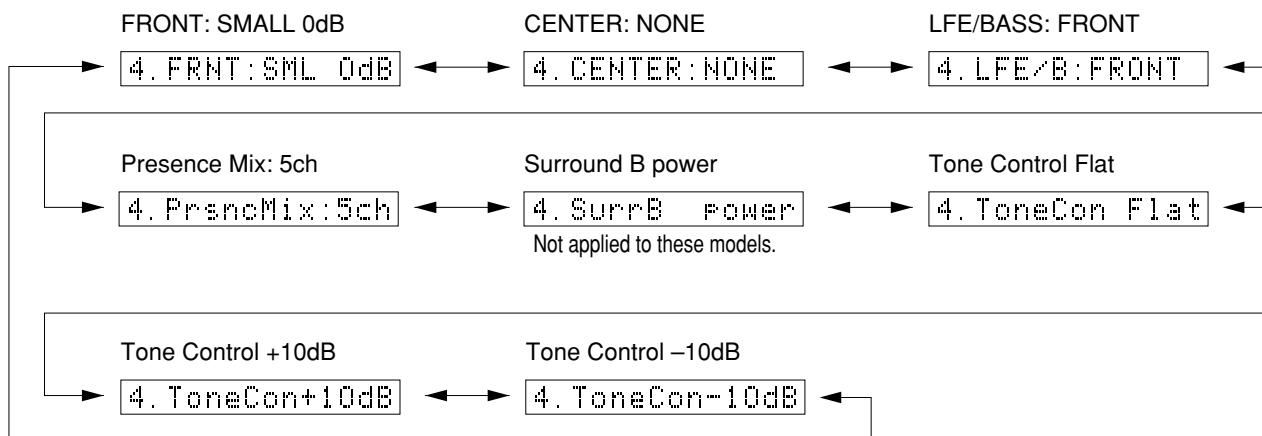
FRONT: SMALL 0dB
4.FRNT:SML 0dB

CENTER: NONE
4.CENTER:NONE

LFE/BASS: FRONT
4.LFE/B:FRONT

Presence Mix: 5ch
4.PrsncMix:5ch

Surround B power
4.SurrB power
Not applied to these models.

Tone Control Flat
4.ToneCon Flat

Tone Control +10dB
4.ToneCon+10dB

Tone Control –10dB
4.ToneCon-10dB